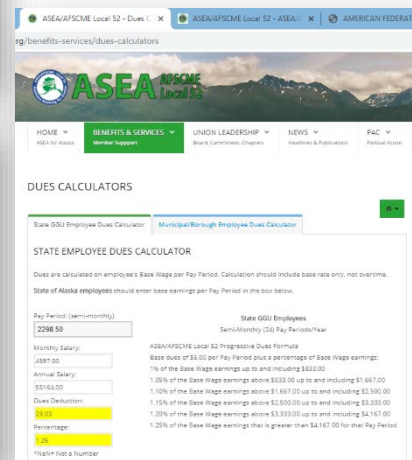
ASEA/AFSCME Local 52 - Dues C ×
ASEA/AFSCME Local 52 - ASEA/ ×
AMERICAN FEDERAT

org/benefits-services/dues-calculators

ASEA AFSCME Local 52

HOME
ASEA for Alaska

BENEFITS & SERVICES
Member Suppport

UNION LEADERSHIP
Board, Committees, Chapters

NEWS
Headlines & Publications

PAC
Political Action

DUES CALCULATORS

State GGU Employee Dues Calculator

Municipal/Borough Employee Dues Calculator

STATE EMPLOYEE DUES CALCULATOR

Dues are calculated on employee's Base Wage per Pay Period. Calculation should include base rate only, not overtime.

State of Alaska employees should enter base earnings per Pay Period in the box below.

Pay Period: (semi-monthly)
2298.50

Monthly Salary:
4597.00

Annual Salary:
55164.00

Dues Deduction:
29.03

Percentage:
1.26

*NaN= Not a Number

State GGU Employees
Semi-Monthly (24) Pay Periods/Year

ASEA/AFSCME Local 52 Progressive Dues Formula
Base dues of $5.00 per Pay Period plus a percentage of Base Wage earnings:
1% of the Base Wage earnings up to and including $833.00
1.05% of the Base Wage earnings above $833.00 up to and including $1,667.00
1.10% of the Base Wage earnings above $1,667.00 up to and including $2,500.00
1.15% of the Base Wage earnings above $2,500.00 up to and including $3,333.00
1.20% of the Base Wage earnings above $3,333.00 up to and including $4,167.00
1.25% of the Base Wage earnings that is greater than $4,167.00 for that Pay Period